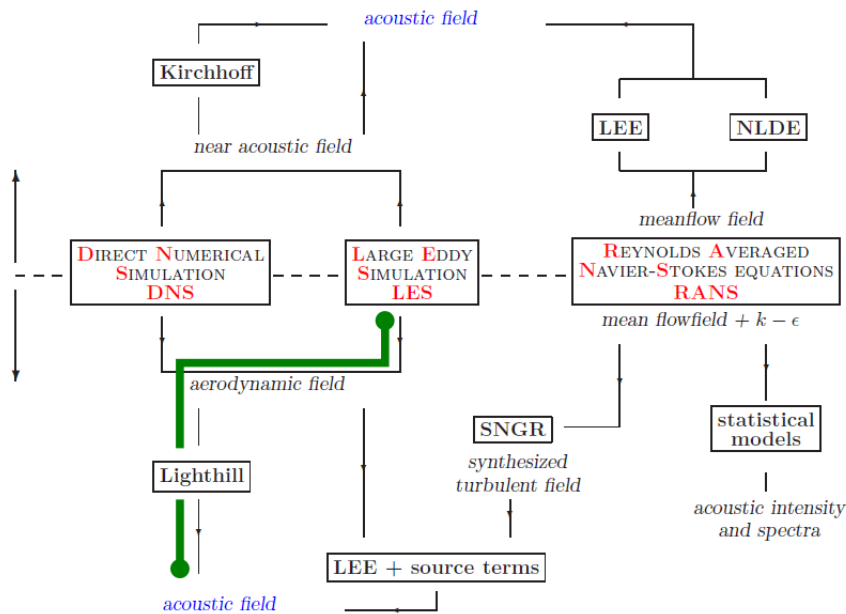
acoustic field

Kirchhoff

near acoustic field

LEE

NLDE

meanflow field

Direct Numerical Simulation DNS

Large Eddy Simulation LES

Reynolds Averaged Navier-Stokes equations RANS

mean flowfield + $k - \epsilon$

aerodynamic field

SNGR

statistical models

Lighthill

synthesized turbulent field

acoustic intensity and spectra

LEE + source terms

acoustic field